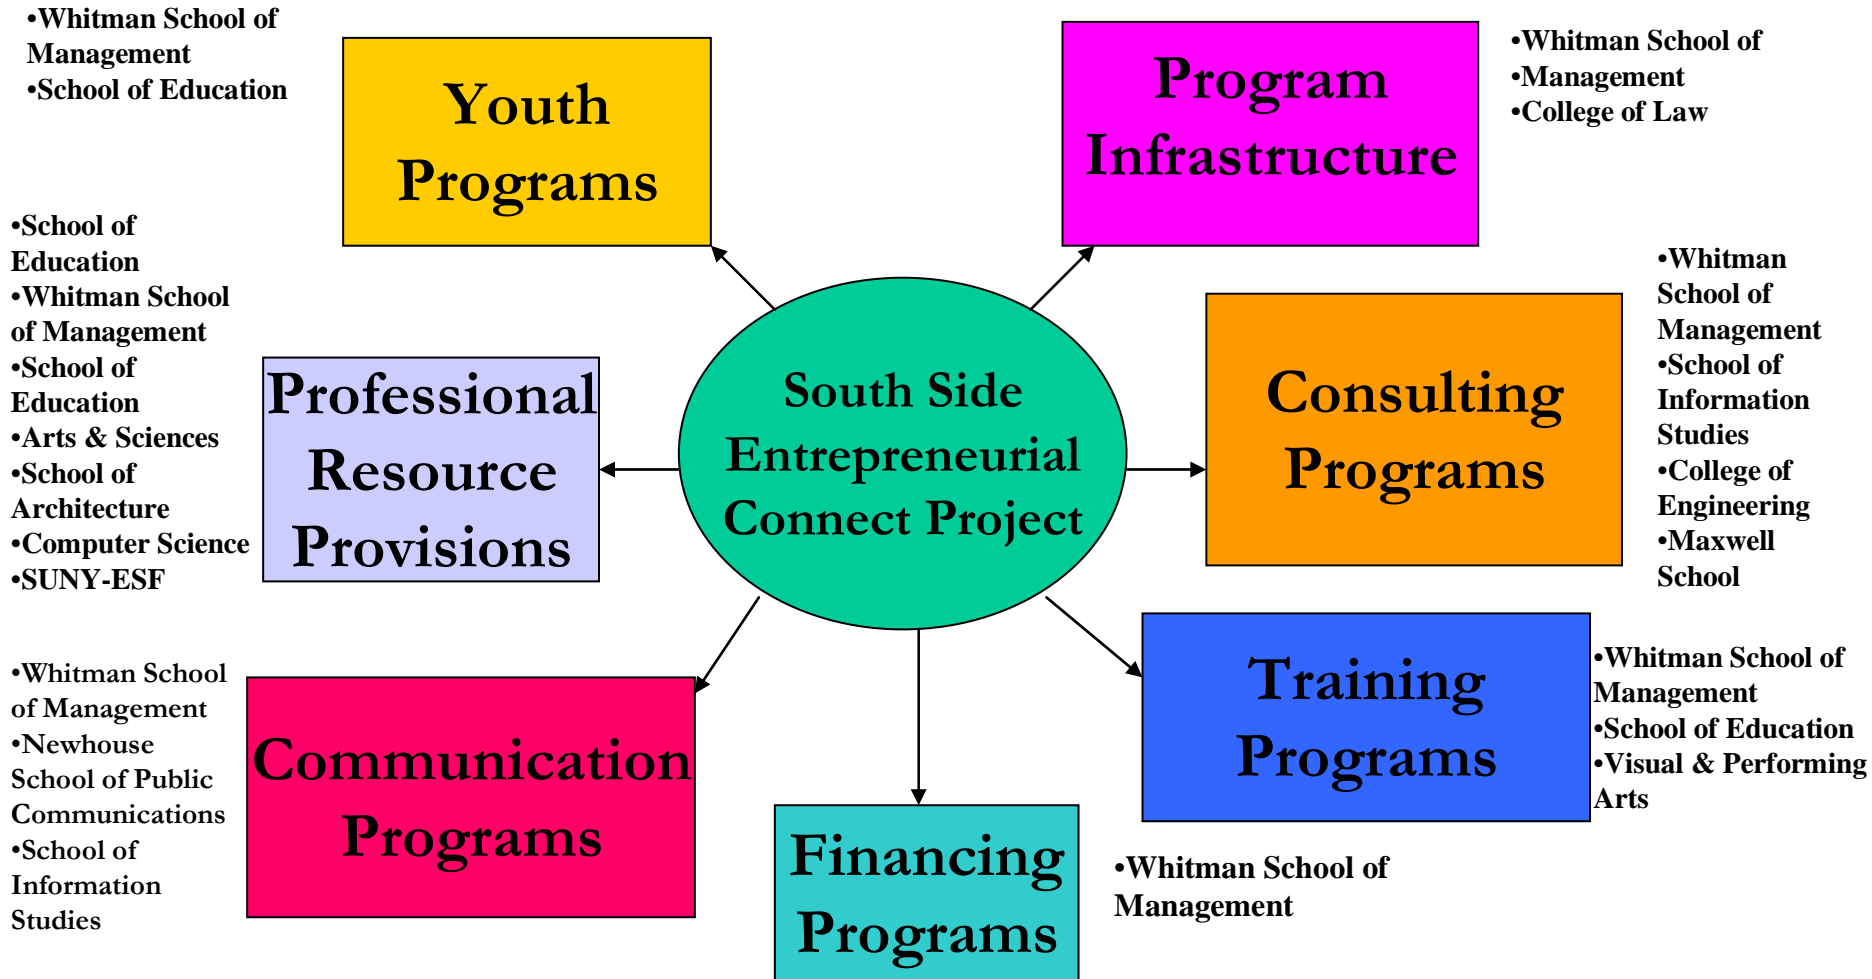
•Whitman School of Management
•School of Education

Youth Programs

Program Infrastructure

•Whitman School of
•Management
•College of Law

•School of Education
•Whitman School of Management
•School of Education
•Arts & Sciences
•School of Architecture
•Computer Science
•SUNY-ESF

Professional Resource Provisions

South Side Entrepreneurial Connect Project

Consulting Programs

•Whitman School of Management
•School of Information Studies
•College of Engineering
•Maxwell School

•Whitman School of Management
•Newhouse School of Public Communications
•School of Information Studies

Communication Programs

Financing Programs

•Whitman School of Management

Training Programs

•Whitman School of Management
•School of Education
•Visual & Performing Arts